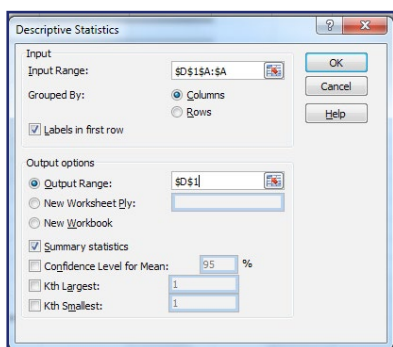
Descriptive Statistics

? X

Input
Input Range: $D$1$A:$A
Grouped By: Columns
Rows
Labels in first row

OK
Cancel
Help

Output options
Output Range: $D$1
New Worksheet Ply:
New Workbook
Summary statistics
Confidence Level for Mean: 95 %
Kth Largest: 1
Kth Smallest: 1